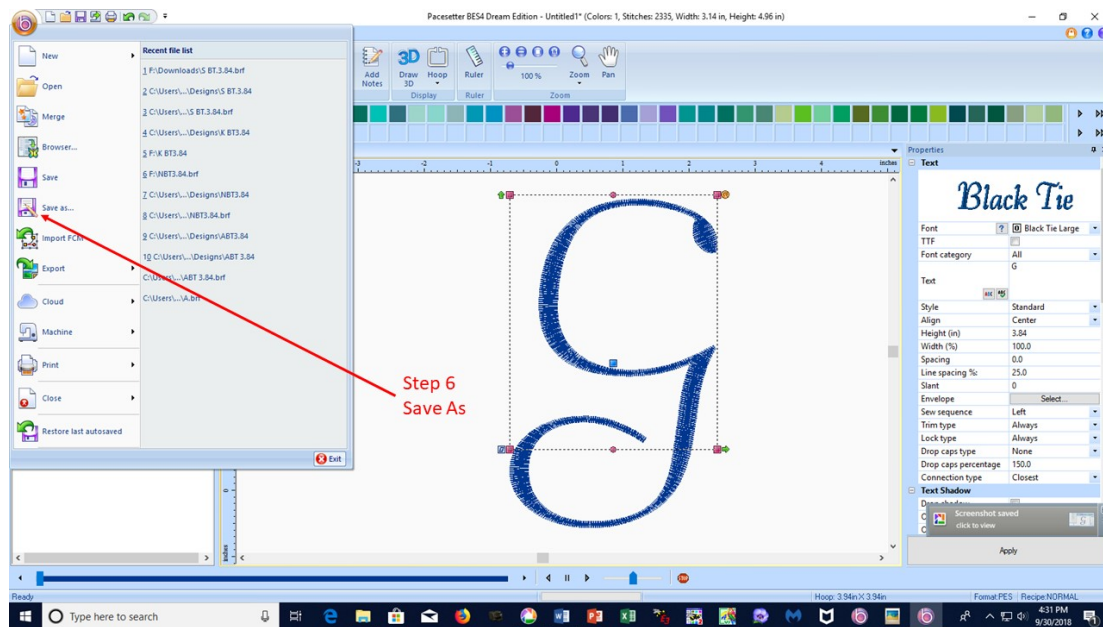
Pacesetter BES4 Dream Edition - Untitled1* (Colors: 1, Stitches: 2335, Width: 3.14 in, Height: 4.96 in)

New
Open
Merge
Browser...
Save
Save as...
Import FCM
Export
Cloud
Machine
Print
Close
Restore last autosaved

Recent file list
1 F:\Downloads\S BT.3.84.brf
2 C:\Users\...\Designs\S BT.3.84
3 C:\Users\...\S BT.3.84.brf
4 C:\Users\...\Designs\K BT3.84
5 F:\K BT3.84
6 F:\NBT3.84.brf
7 C:\Users\...\Designs\NBT3.84
8 C:\Users\...\NBT3.84.brf
9 C:\Users\...\Designs\ABT3.84
10 C:\Users\...\Designs\ABT 3.84
C:\Users\...\ABT 3.84.brf
C:\Users\...\A.brf

Exit

Add Notes
Draw 3D
Hoop
Display
Ruler
Ruler
100 %
Zoom
Pan
Zoom

inches

Step 6
Save As

Properties
Text
Black Tie
Font | Black Tie Large
TTF
Font category | All
Text | G
Style | Standard
Align | Center
Height (in) | 3.84
Width (%) | 100.0
Spacing | 0.0
Line spacing %: | 25.0
Slant | 0
Envelope | Select...
Sew sequence | Left
Trim type | Always
Lock type | Always
Drop caps type | None
Drop caps percentage | 150.0
Connection type | Closest
Text Shadow

Screenshot saved
click to view

Apply

Ready
Hoop: 3.94in X 3.94in
Format:PES
Recipe:NORMAL

Type here to search
4:31 PM
9/30/2018